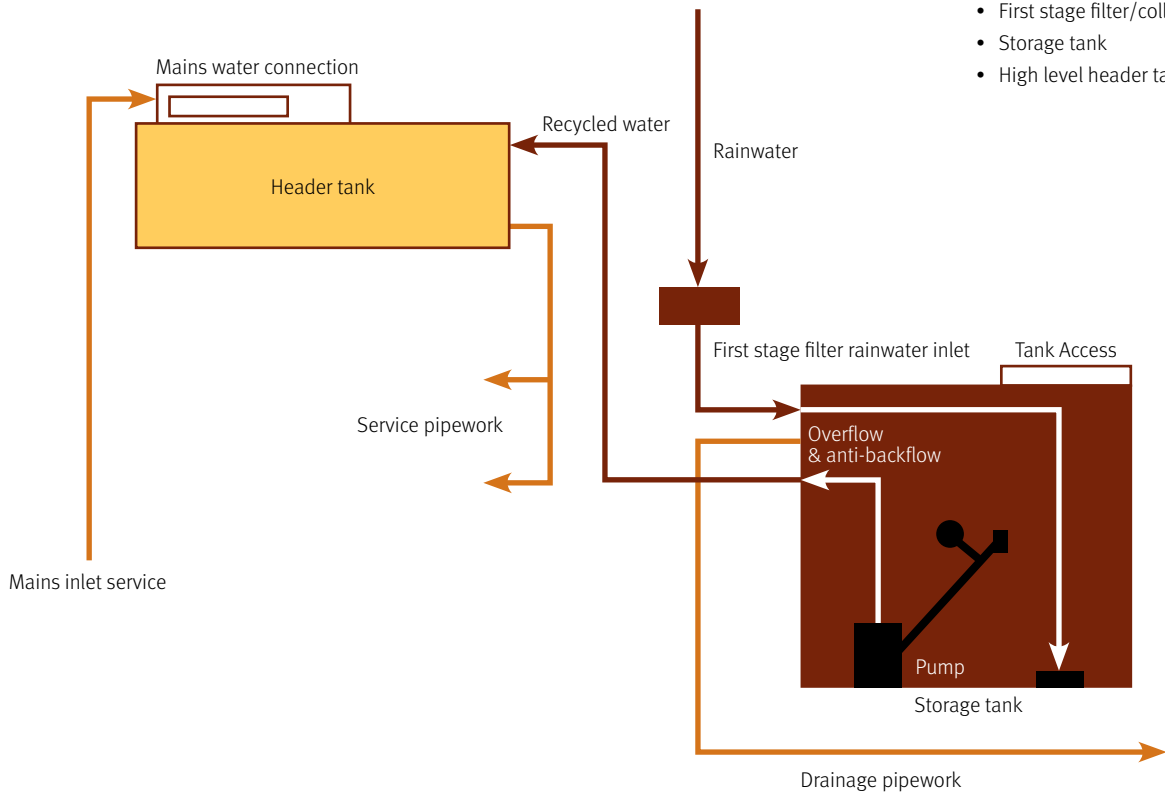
• First stage filter/coll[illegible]
• Storage tank
• High level header ta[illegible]

Mains water connection

Header tank

Recycled water

Rainwater

First stage filter rainwater inlet

Tank Access

Service pipework

Overflow & anti-backflow

Mains inlet service

Pump

Storage tank

Drainage pipework